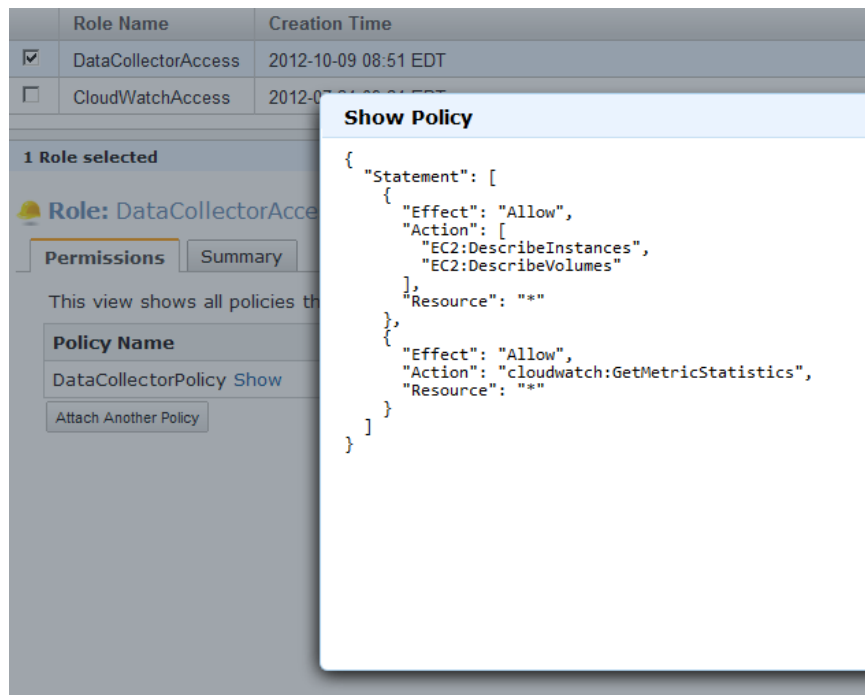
| | Role Name | Creation Time |
|---|---|---|
| ☑ | DataCollectorAccess | 2012-10-09 08:51 EDT |
| ☐ | CloudWatchAccess | 2012-0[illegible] |

1 Role selected

Role: DataCollectorAcce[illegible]

Permissions Summary

This view shows all policies th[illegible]

Policy Name

DataCollectorPolicy Show

Attach Another Policy

Show Policy

{
  "Statement": [
    {
      "Effect": "Allow",
      "Action": [
        "EC2:DescribeInstances",
        "EC2:DescribeVolumes"
      ],
      "Resource": "*"
    },
    {
      "Effect": "Allow",
      "Action": "cloudwatch:GetMetricStatistics",
      "Resource": "*"
    }
  ]
}